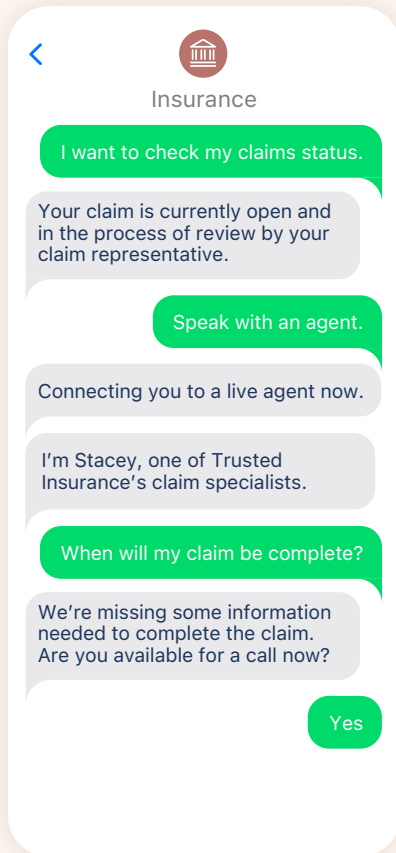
Insurance

I want to check my claims status.

Your claim is currently open and in the process of review by your claim representative.

Speak with an agent.

Connecting you to a live agent now.

I'm Stacey, one of Trusted Insurance's claim specialists.

When will my claim be complete?

We're missing some information needed to complete the claim. Are you available for a call now?

Yes